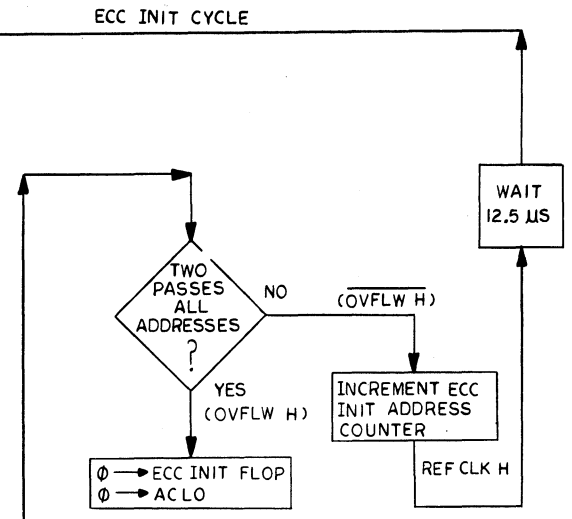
ECC INIT CYCLE

WAIT 12.5 μS

TWO PASSES ALL ADDRESSES ?

NO

$\overline{\text{(OVFLW H)}}$

YES (OVFLW H)

INCREMENT ECC INIT ADDRESS COUNTER

REF CLK H

$\emptyset \rightarrow$ ECC INIT FLOP
$\emptyset \rightarrow$ AC LO